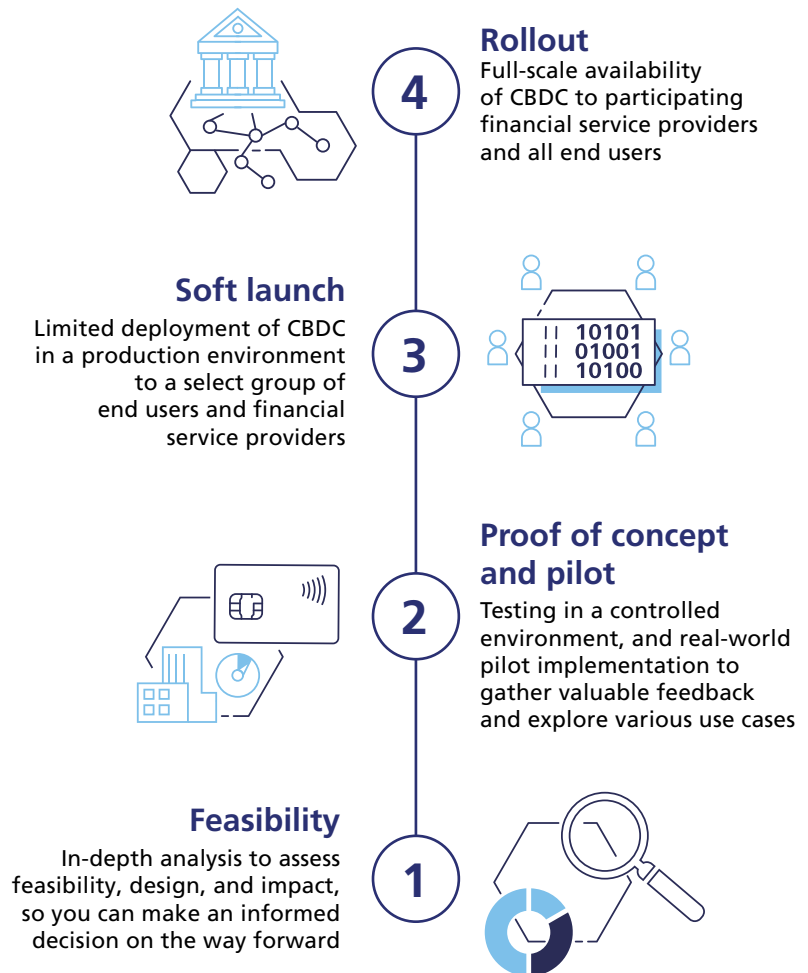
4

Rollout

Full-scale availability of CBDC to participating financial service providers and all end users

Soft launch

Limited deployment of CBDC in a production environment to a select group of end users and financial service providers

3

10101
01001
10100

Proof of concept and pilot

2

Testing in a controlled environment, and real-world pilot implementation to gather valuable feedback and explore various use cases

Feasibility

In-depth analysis to assess feasibility, design, and impact, so you can make an informed decision on the way forward

1